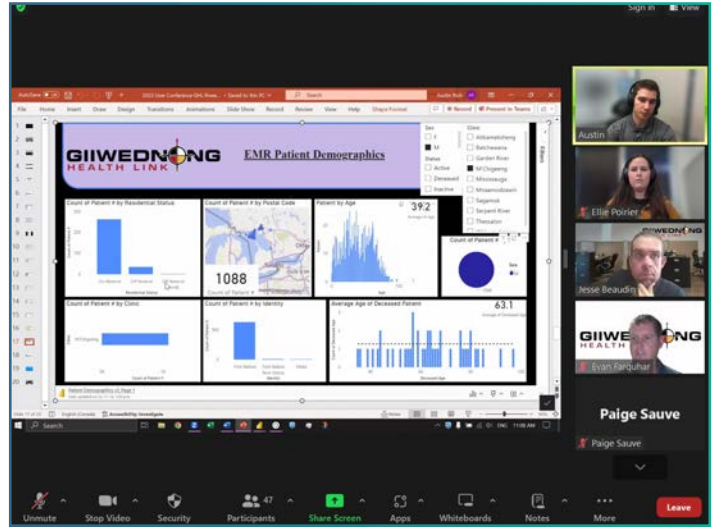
Sign in View

Search

File Home Insert Draw Design Transitions Animations Slide Show Record Review View Help Shape Format

Record Present in Teams

GIIWEDNONG HEALTH LINK

EMR Patient Demographics

Sex
F
M

Status
Active
Deceased
Inactive

Clinic
Atikameksheng
Batchewana
Garden River
M'Chigeeng
Mississauga
Missanabie
Sagamok
Serpent River
Thessalon

Filters

Count of Patient # by Residential Status

Count of Patient # by Postal Code

Patient by Age

39.2

Count of Patient #

1088

Count of Patient # by Clinic

M'Chigeeng

Count of Patient # by Identity

Average Age of Deceased Patient

63.1

Slide 17 of 20 English (Canada) Accessibility: Investigate

Notes

Search

11:08 AM

Austin

Ellie Poirier

Jesse Beaudin

GIIWEDNONG HEALTH

Evan Farquhar

Paige Sauve

Paige Sauve

Unmute Stop Video Security 47 Participants Share Screen Apps Whiteboards Notes More Leave